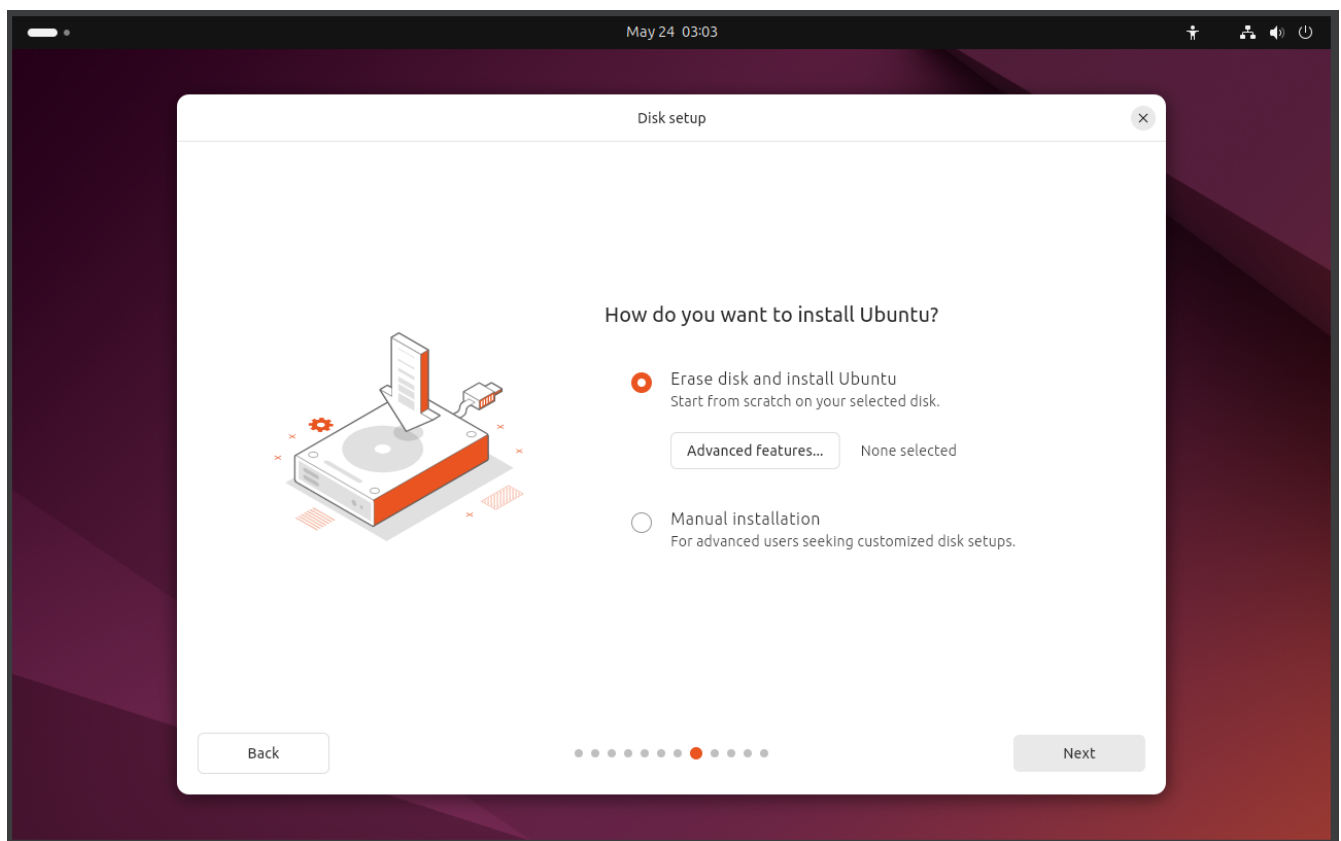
May 24 03:03

Disk setup

How do you want to install Ubuntu?

Erase disk and install Ubuntu
Start from scratch on your selected disk.

Advanced features...

None selected

Manual installation
For advanced users seeking customized disk setups.

Back

Next